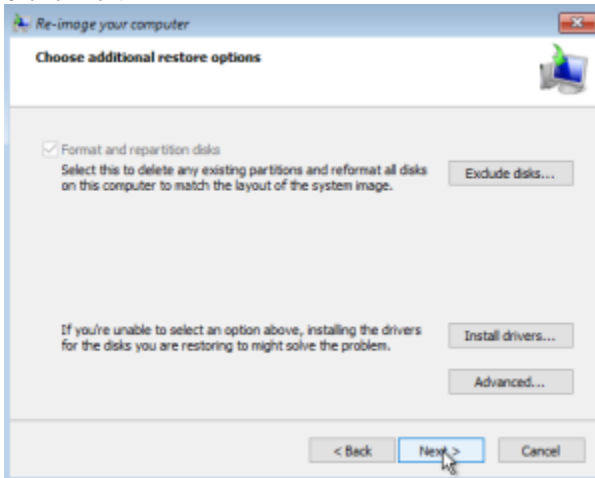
Re-image your computer

Choose additional restore options

Format and repartition disks

Select this to delete any existing partitions and reformat all disks on this computer to match the layout of the system image.

Exclude disks...

If you're unable to select an option above, installing the drivers for the disks you are restoring to might solve the problem.

Install drivers...

Advanced...

< Back

Next >

Cancel